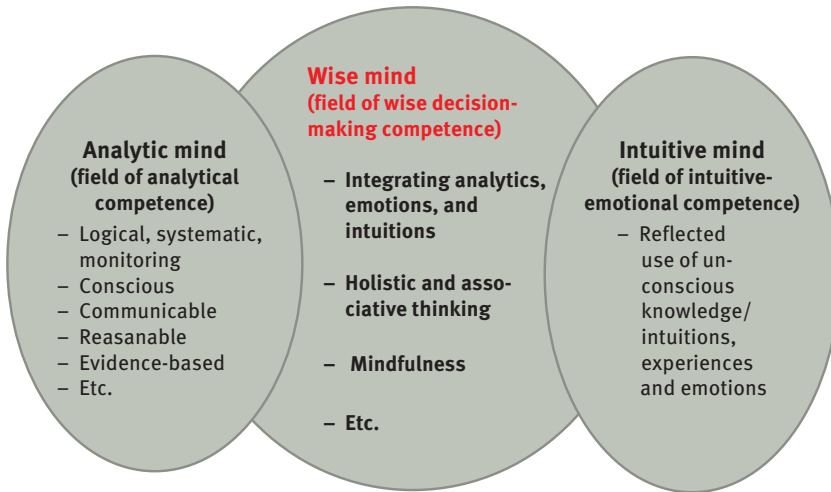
Analytic mind
(field of analytical competence)

– Logical, systematic, monitoring
– Conscious
– Communicable
– Reasanable
– Evidence-based
– Etc.

Wise mind
(field of wise decision-making competence)

– Integrating analytics, emotions, and intuitions

– Holistic and associative thinking

– Mindfulness

– Etc.

Intuitive mind
(field of intuitive-emotional competence)

– Reflected use of unconscious knowledge/ intuitions, experiences and emotions